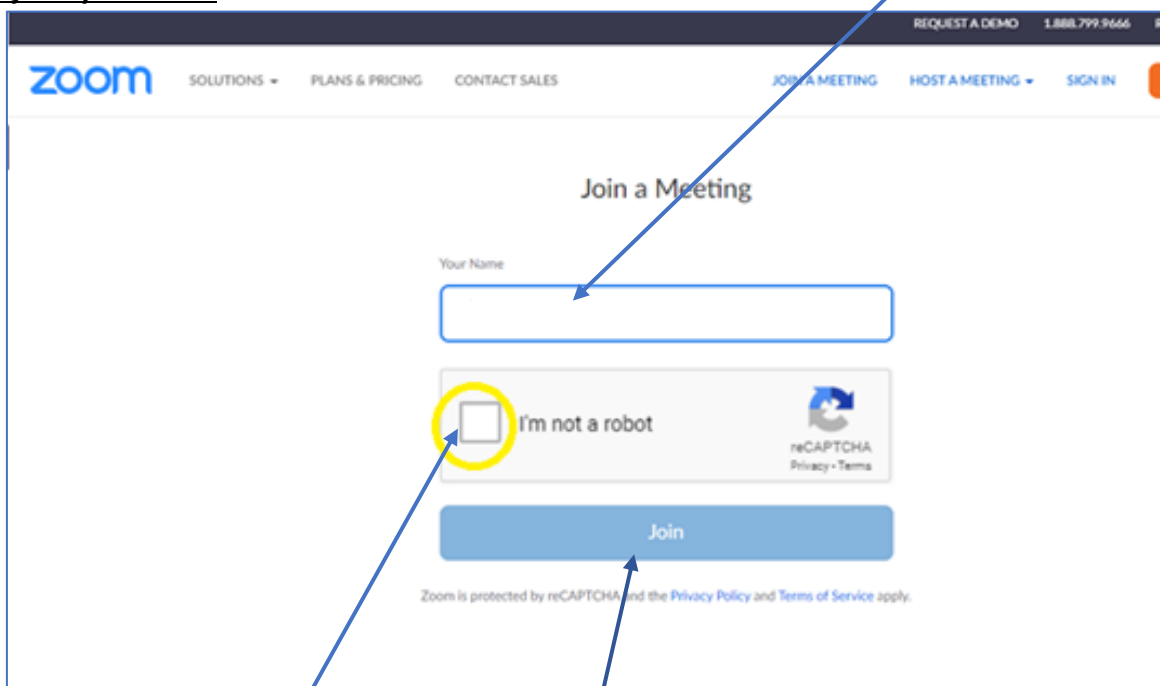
REQUEST A DEMO 1.888.799.9666

zoom SOLUTIONS ▾ PLANS & PRICING CONTACT SALES JOIN A MEETING HOST A MEETING ▾ SIGN IN

Join a Meeting

Your Name

I'm not a robot

reCAPTCHA
Privacy - Terms

Join

Zoom is protected by reCAPTCHA and the Privacy Policy and Terms of Service apply.